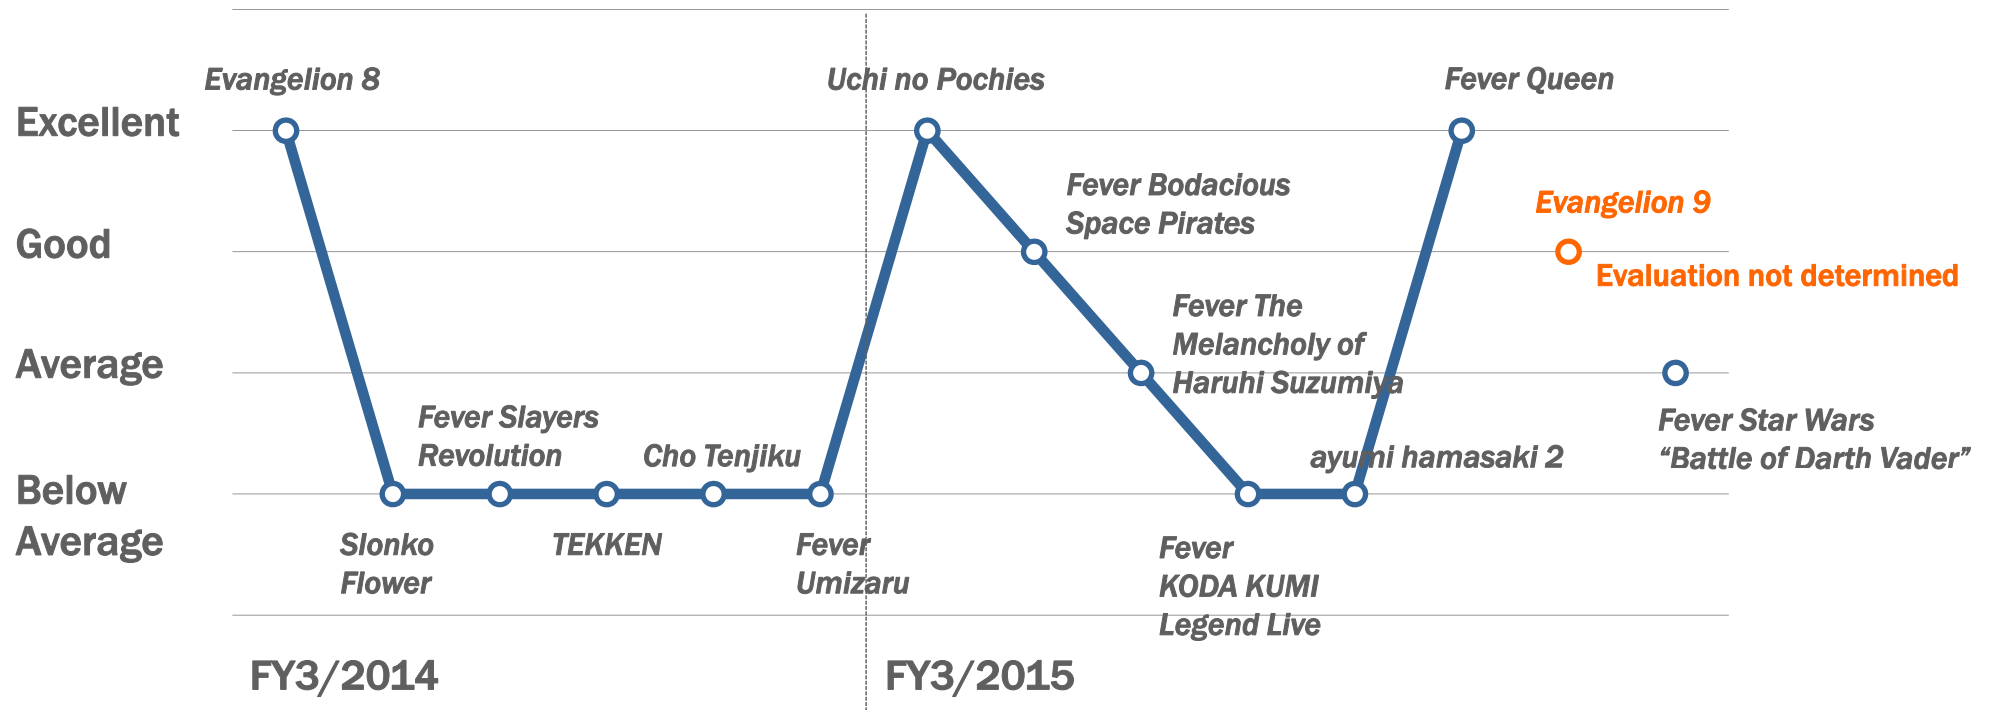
Excellent

Good

Average

Below Average

Evangelion 8

Fever Slayers Revolution

Cho Tenjiku

Slonko Flower

TEKKEN

Fever Umizaru

Uchi no Pochies

Fever Bodacious Space Pirates

Fever The Melancholy of Haruhi Suzumiya

ayumi hamasaki 2

Fever KODA KUMI Legend Live

Fever Queen

Evangelion 9

Evaluation not determined

Fever Star Wars “Battle of Darth Vader”

FY3/2014

FY3/2015